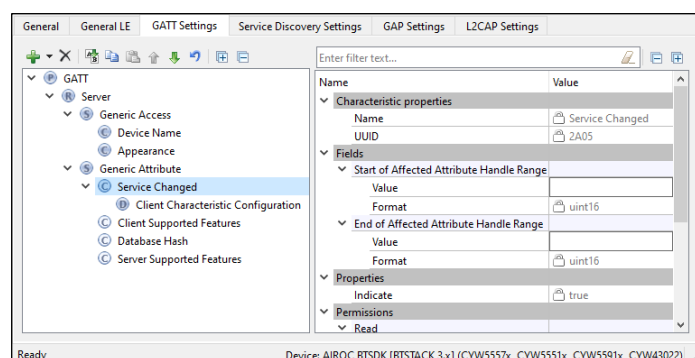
General | General LE | GATT Settings | Service Discovery Settings | GAP Settings | L2CAP Settings

Enter filter text...

GATT
Server
Generic Access
Device Name
Appearance
Generic Attribute
Service Changed
Client Characteristic Configuration
Client Supported Features
Database Hash
Server Supported Features

| Name | Value |
|---|---|
| Characteristic properties | |
| Name | Service Changed |
| UUID | 2A05 |
| Fields | |
| Start of Affected Attribute Handle Range | |
| Value | |
| Format | uint16 |
| End of Affected Attribute Handle Range | |
| Value | |
| Format | uint16 |
| Properties | |
| Indicate | true |
| Permissions | |
| Read | |

Ready

Device: AIROC BTSDK [BTSTACK 3.x] (CYW5557x, CYW5551x, CYW5591x, CYW43022)